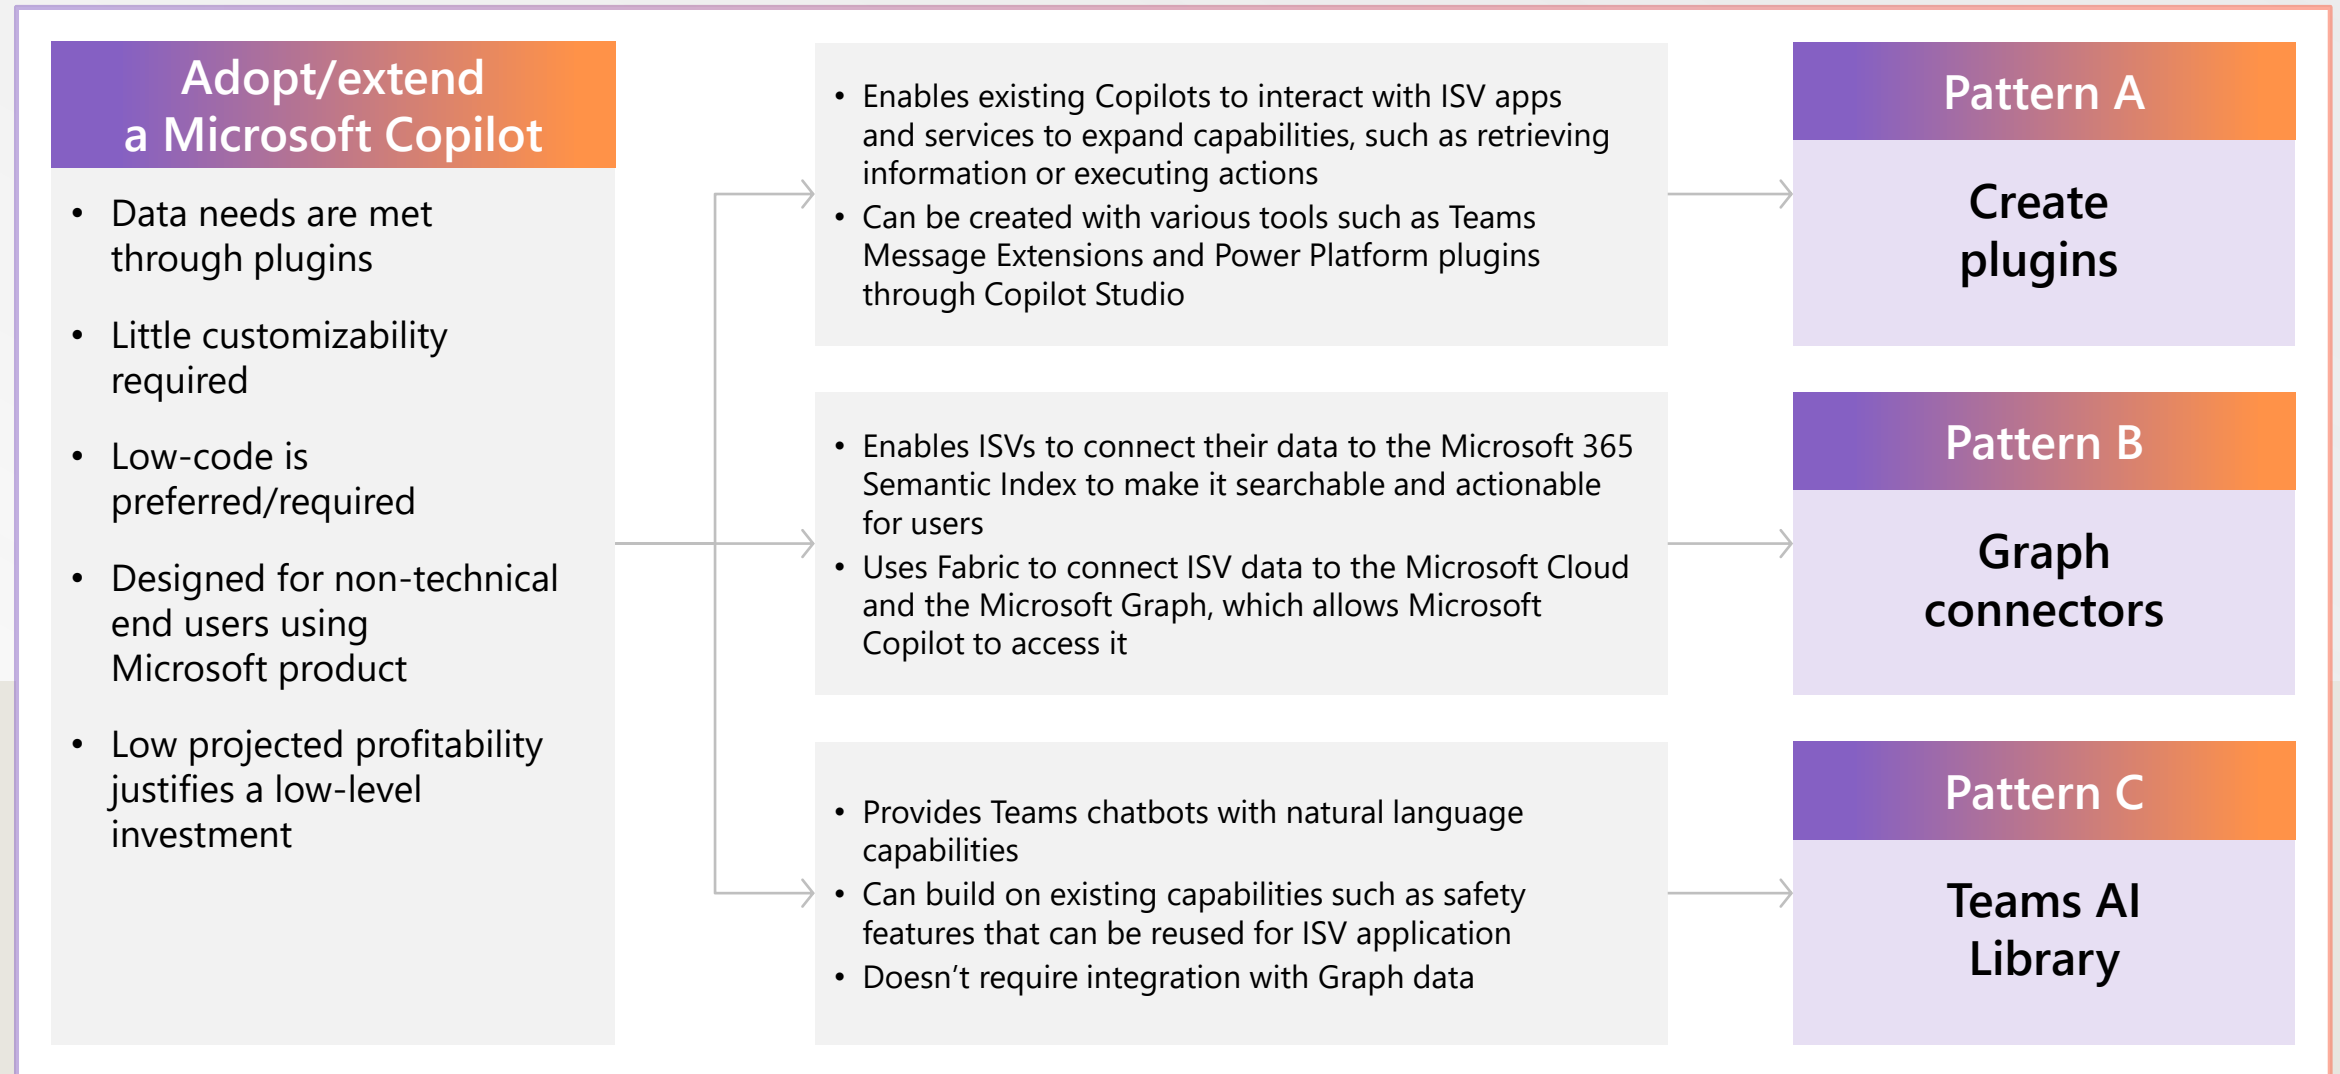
Adopt/extend a Microsoft Copilot

- Data needs are met through plugins
- Little customizability required
- Low-code is preferred/required
- Designed for non-technical end users using Microsoft product
- Low projected profitability justifies a low-level investment

- Enables existing Copilots to interact with ISV apps and services to expand capabilities, such as retrieving information or executing actions
- Can be created with various tools such as Teams Message Extensions and Power Platform plugins through Copilot Studio

Pattern A

Create plugins

- Enables ISVs to connect their data to the Microsoft 365 Semantic Index to make it searchable and actionable for users
- Uses Fabric to connect ISV data to the Microsoft Cloud and the Microsoft Graph, which allows Microsoft Copilot to access it

Pattern B

Graph connectors

- Provides Teams chatbots with natural language capabilities
- Can build on existing capabilities such as safety features that can be reused for ISV application
- Doesn’t require integration with Graph data

Pattern C

Teams AI Library